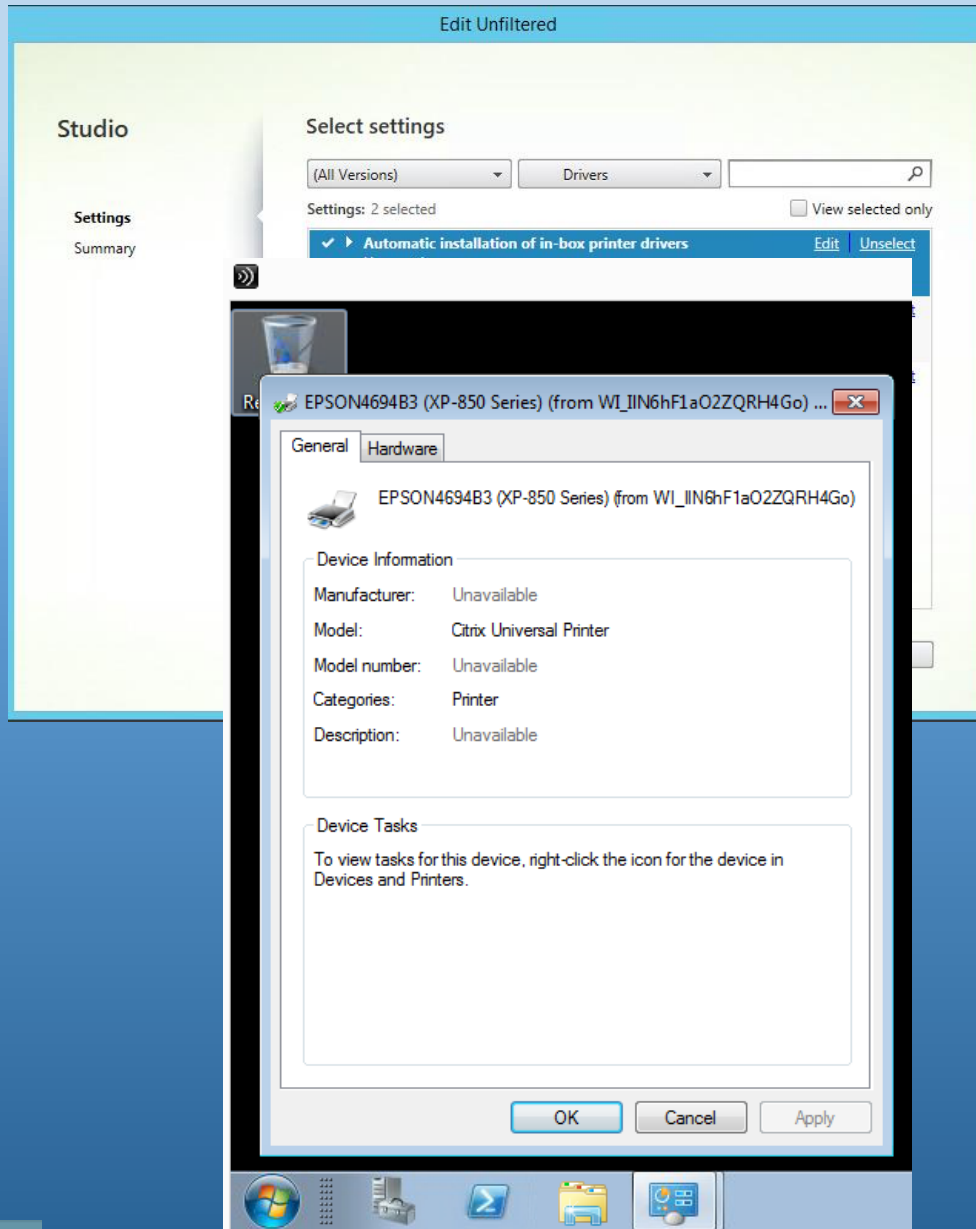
Edit Unfiltered

Studio

Settings
Summary

Select settings

(All Versions)
Drivers

Settings: 2 selected
View selected only

Automatic installation of in-box printer drivers
Edit
Unselect

Re

EPSON4694B3 (XP-850 Series) (from WI_IIN6hF1aO2ZQRH4Go) ...

General
Hardware

EPSON4694B3 (XP-850 Series) (from WI_IIN6hF1aO2ZQRH4Go)

Device Information
Manufacturer: Unavailable
Model: Citrix Universal Printer
Model number: Unavailable
Categories: Printer
Description: Unavailable

Device Tasks
To view tasks for this device, right-click the icon for the device in Devices and Printers.

OK
Cancel
Apply